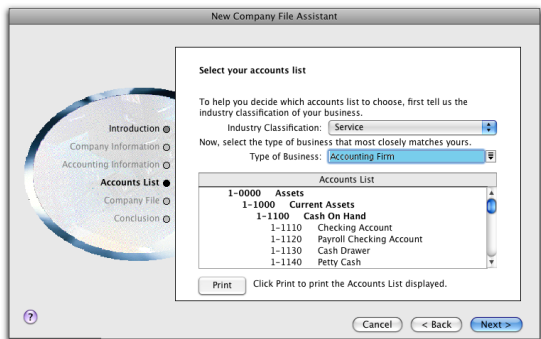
New Company File Assistant

Introduction
Company Information
Accounting Information
Accounts List
Company File
Conclusion

Select your accounts list

To help you decide which accounts list to choose, first tell us the industry classification of your business.

Industry Classification: Service

Now, select the type of business that most closely matches yours.

Type of Business: Accounting Firm

| Accounts List |
|---|
| 1-0000 Assets |
| 1-1000 Current Assets |
| 1-1100 Cash On Hand |
| 1-1110 Checking Account |
| 1-1120 Payroll Checking Account |
| 1-1130 Cash Drawer |
| 1-1140 Petty Cash |

Print Click Print to print the Accounts List displayed.

?

Cancel < Back Next >